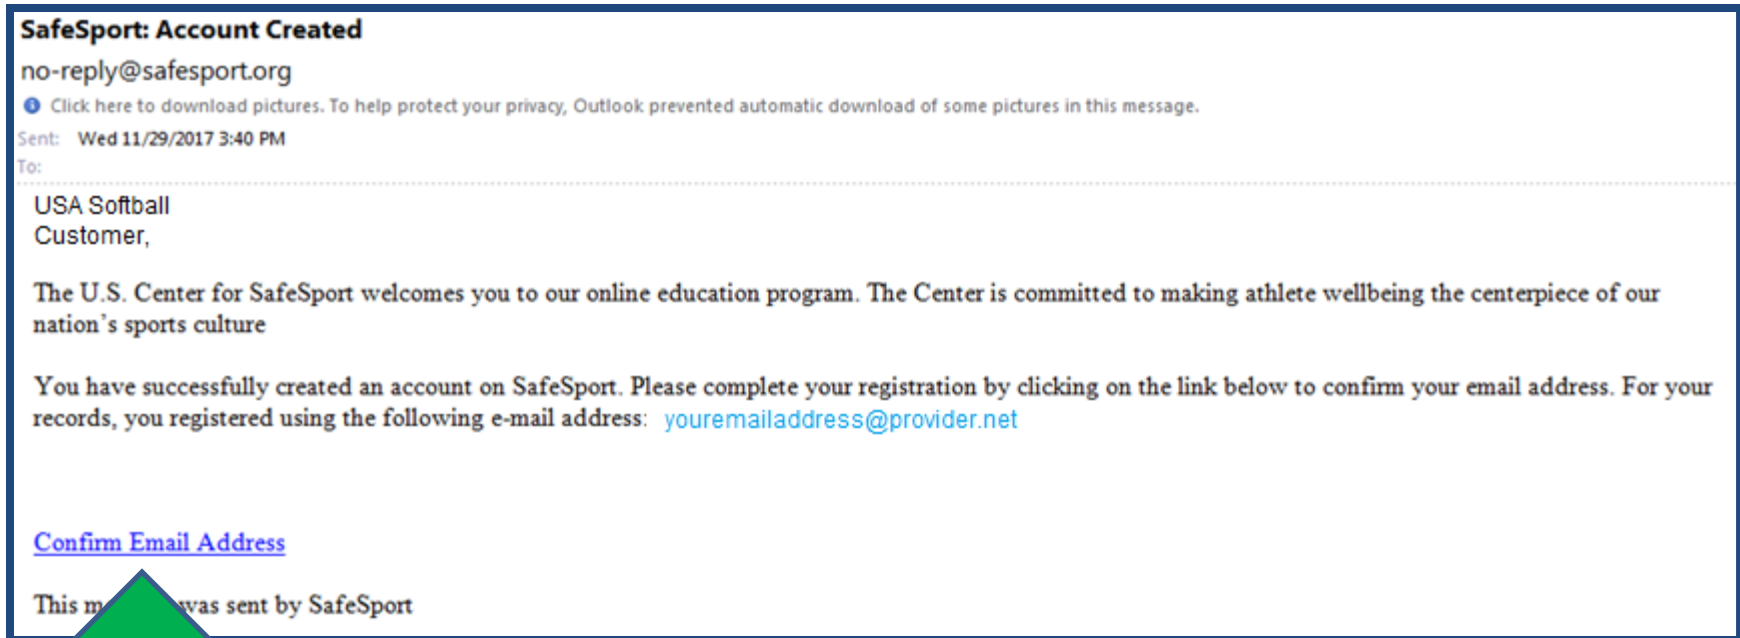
SafeSport: Account Created

no-reply@safesport.org

Click here to download pictures. To help protect your privacy, Outlook prevented automatic download of some pictures in this message.

Sent: Wed 11/29/2017 3:40 PM

To:

USA Softball
Customer,

The U.S. Center for SafeSport welcomes you to our online education program. The Center is committed to making athlete wellbeing the centerpiece of our nation's sports culture

You have successfully created an account on SafeSport. Please complete your registration by clicking on the link below to confirm your email address. For your records, you registered using the following e-mail address: youremailaddress@provider.net

Confirm Email Address

This m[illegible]was sent by SafeSport